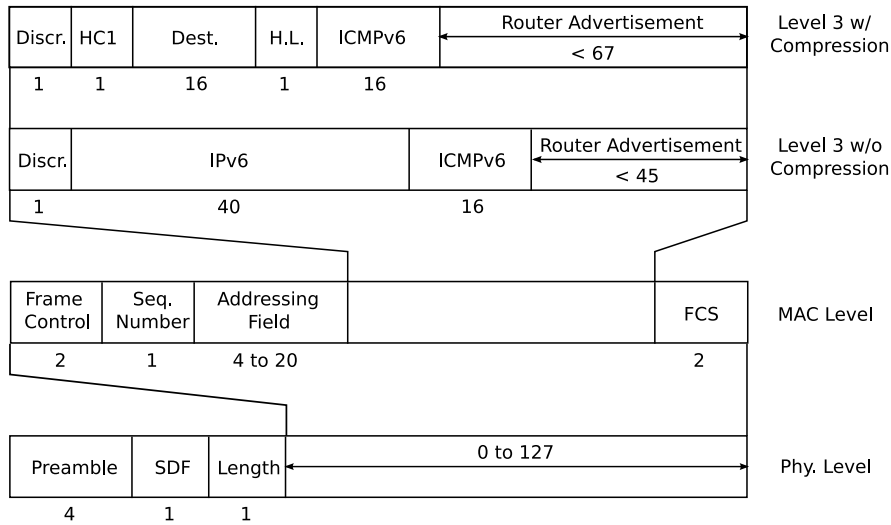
Discr. HC1 Dest. H.L. ICMPv6 Router Advertisement < 67 Level 3 w/ Compression

1 1 16 1 16

Discr. IPv6 ICMPv6 Router Advertisement < 45 Level 3 w/o Compression

1 40 16

Frame Control Seq. Number Addressing Field FCS MAC Level

2 1 4 to 20 2

Preamble SDF Length 0 to 127 Phy. Level

4 1 1